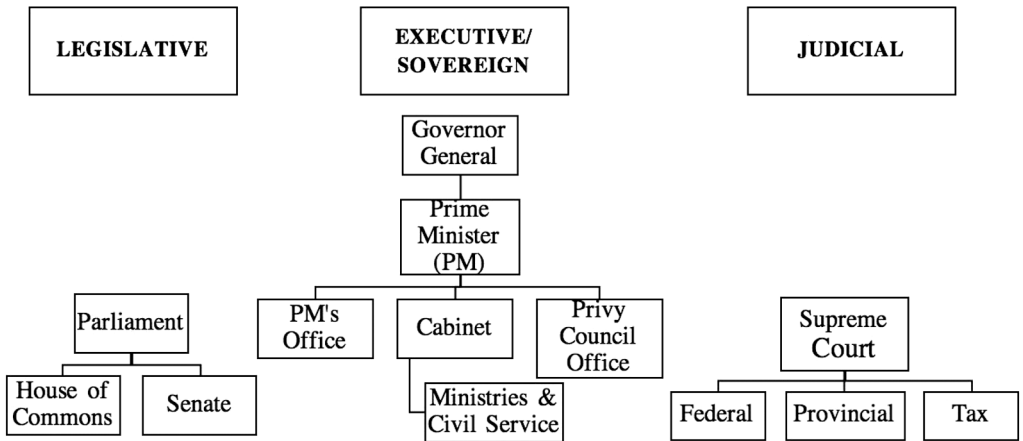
LEGISLATIVE

EXECUTIVE/ SOVEREIGN

JUDICIAL

Governor General

Prime Minister (PM)

PM's Office

Cabinet

Privy Council Office

Ministries & Civil Service

Parliament

House of Commons

Senate

Supreme Court

Federal

Provincial

Tax